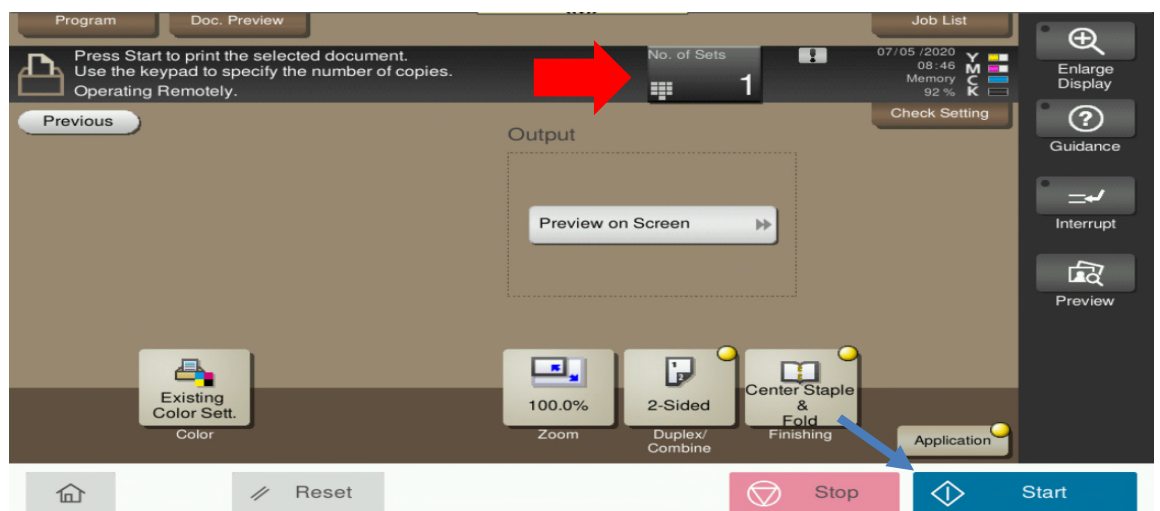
Program

Doc. Preview

Job List

Press Start to print the selected document.
Use the keypad to specify the number of copies.
Operating Remotely.

No. of Sets

1

07/05 /2020
08:46
Memory
92 %

Y
M
C
K

Enlarge Display

Previous

Check Setting

Guidance

Output

Preview on Screen

Interrupt

Preview

Existing Color Sett.

Color

100.0%

Zoom

2-Sided

Duplex/ Combine

Center Staple & Fold

Finishing

Application

Reset

Stop

Start